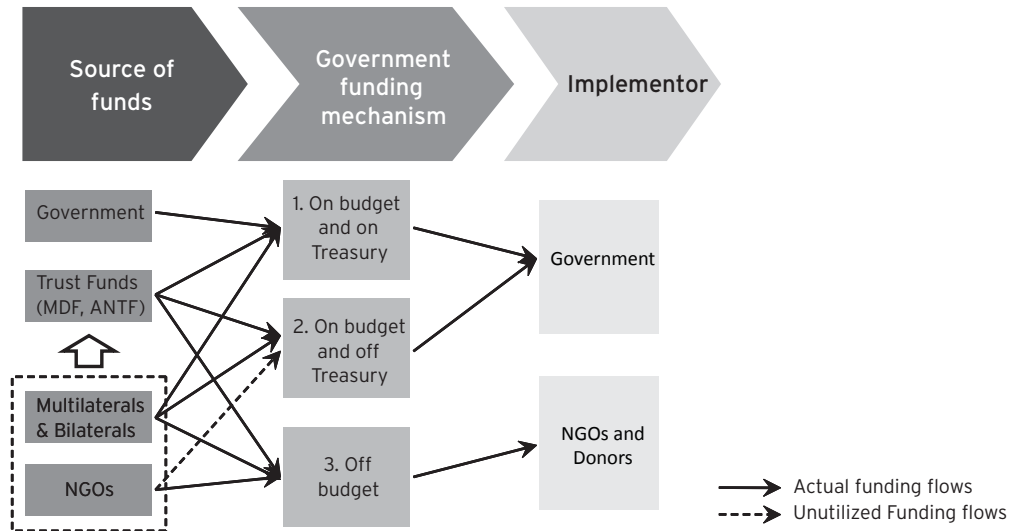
Source of funds

Government funding mechanism

Implementor

Government

Trust Funds (MDF, ANTF)

Multilaterals & Bilaterals

NGOs

1. On budget and on Treasury

2. On budget and off Treasury

3. Off budget

Government

NGOs and Donors

Actual funding flows

Unutilized Funding flows